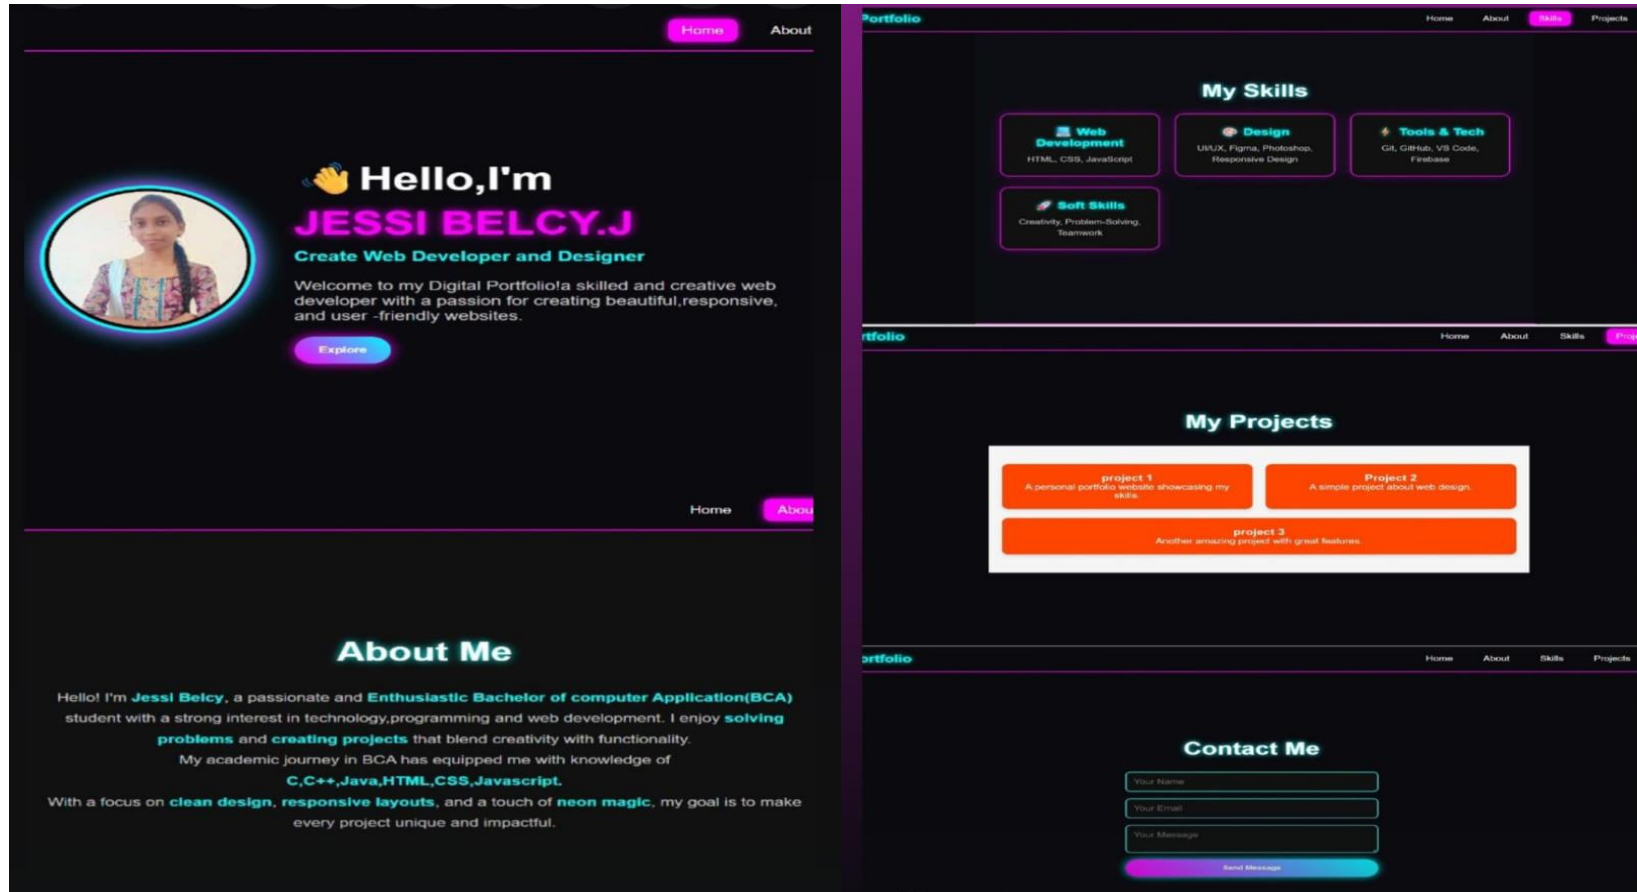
Home About

Hello,I'm

JESSI BELCY.J

Create Web Developer and Designer

Welcome to my Digital Portfolio!a skilled and creative web developer with a passion for creating beautiful,responsive, and user -friendly websites.

Explore

Home Abou

About Me

Hello! I'm Jessi Belcy, a passionate and Enthusiastic Bachelor of computer Application(BCA) student with a strong interest in technology,programming and web development. I enjoy solving problems and creating projects that blend creativity with functionality.

My academic journey in BCA has equipped me with knowledge of C,C++,Java,HTML,CSS,Javascript.

With a focus on clean design, responsive layouts, and a touch of neon magic, my goal is to make every project unique and impactful.

Portfolio Home About Skills Projects

My Skills

Web Development
HTML, CSS, JavaScript

Design
UI/UX, Figma, Photoshop, Responsive Design

Tools & Tech
Git, GitHub, VS Code, Firebase

Soft Skills
Creativity, Problem-Solving, Teamwork

rtfolio Home About Skills Proj

My Projects

project 1
A personal portfolio website showcasing my skills.

Project 2
A simple project about web design.

project 3
Another amazing project with great features.

ortfolio Home About Skills Projects

Contact Me

Your Name

Your Email

Your Message

Send Message